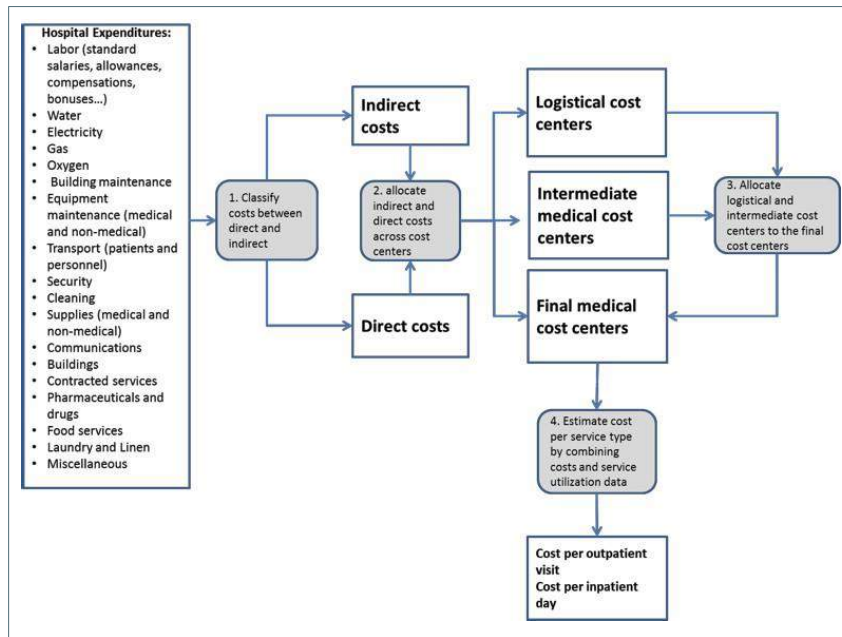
Hospital Expenditures:
- Labor (standard salaries, allowances, compensations, bonuses…)
- Water
- Electricity
- Gas
- Oxygen
- Building maintenance
- Equipment maintenance (medical and non-medical)
- Transport (patients and personnel)
- Security
- Cleaning
- Supplies (medical and non-medical)
- Communications
- Buildings
- Contracted services
- Pharmaceuticals and drugs
- Food services
- Laundry and Linen
- Miscellaneous

1. Classify costs between direct and indirect

Indirect costs

2. allocate indirect and direct costs across cost centers

Direct costs

Logistical cost centers

Intermediate medical cost centers

Final medical cost centers

3. Allocate logistical and intermediate cost centers to the final cost centers

4. Estimate cost per service type by combining costs and service utilization data

Cost per outpatient visit
Cost per inpatient day